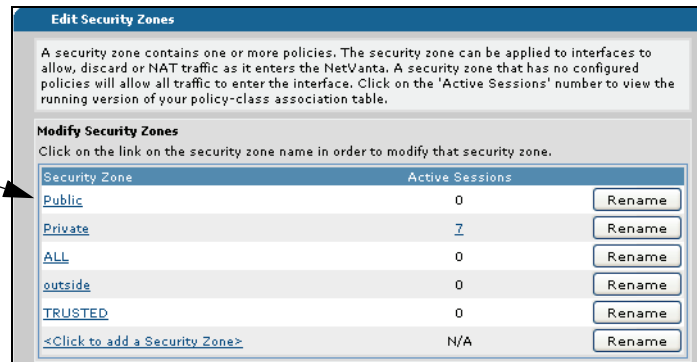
Edit Security Zones

A security zone contains one or more policies. The security zone can be applied to interfaces to allow, discard or NAT traffic as it enters the NetVanta. A security zone that has no configured policies will allow all traffic to enter the interface. Click on the 'Active Sessions' number to view the running version of your policy-class association table.

Modify Security Zones

Click on the link on the security zone name in order to modify that security zone.

| Security Zone | Active Sessions | |
|---|---|---|
| Public | 0 | Rename |
| Private | 7 | Rename |
| ALL | 0 | Rename |
| outside | 0 | Rename |
| TRUSTED | 0 | Rename |
| <Click to add a Security Zone> | N/A | Rename |